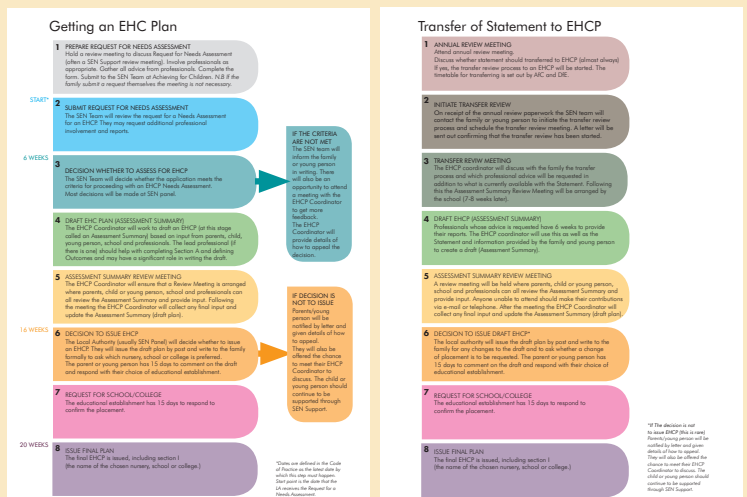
Getting an EHC Plan

1 PREPARE REQUEST FOR NEEDS ASSESSMENT
Hold a review meeting to discuss Request for Needs Assessment (often a SEN Support review meeting). Involve professionals as appropriate. Gather all advice from professionals. Complete the form. Submit to the SEN Team at Achieving for Children. N.B If the family submit a request themselves the meeting is not necessary.

START*

2 SUBMIT REQUEST FOR NEEDS ASSESSMENT
The SEN Team will review the request for a Needs Assessment for an EHCP. They may request additional professional involvement and reports.

6 WEEKS

3 DECISION WHETHER TO ASSESS FOR EHCP
The SEN Team will decide whether the application meets the criteria for proceeding with an EHCP Needs Assessment. Most decisions will be made at SEN panel.

IF THE CRITERIA ARE NOT MET
The SEN team will inform the family or young person in writing. There will also be an opportunity to attend a meeting with the EHCP Coordinator to get more feedback. The EHCP Coordinator will provide details of how to appeal the decision.

4 DRAFT EHC PLAN (ASSESSMENT SUMMARY)
The EHCP Coordinator will work to draft an EHCP (at this stage called an Assessment Summary) based on input from parents, child, young person, school and professionals. The lead professional (if there is one) should help with completing Section A and defining Outcomes and may have a significant role in writing the draft.

5 ASSESSMENT SUMMARY REVIEW MEETING
The EHCP Coordinator will ensure that a Review Meeting is arranged where parents, child or young person, school and professionals can all review the Assessment Summary and provide input. Following the meeting the EHCP Coordinator will collect any final input and update the Assessment Summary (draft plan).

IF DECISION IS NOT TO ISSUE
Parents/young person will be notified by letter and given details of how to appeal. They will also be offered the chance to meet their EHCP Coordinator to discuss. The child or young person should continue to be supported through SEN Support.

16 WEEKS

6 DECISION TO ISSUE EHCP
The Local Authority (usually SEN Panel) will decide whether to issue an EHCP. They will issue the draft plan by post and write to the family formally to ask which nursery, school or college is preferred. The parent or young person has 15 days to comment on the draft and respond with their choice of educational establishment.

7 REQUEST FOR SCHOOL/COLLEGE
The educational establishment has 15 days to respond to confirm the placement.

20 WEEKS

8 ISSUE FINAL PLAN
The final EHCP is issued, including section I (the name of the chosen nursery, school or college.)

*Dates are defined in the Code of Practice as the latest date by which this step must happen. Start point is the date that the LA receives the Request for a Needs Assessment.

Transfer of Statement to EHCP

1 ANNUAL REVIEW MEETING
Attend annual review meeting.
Discuss whether statement should transferred to EHCP (almost always)
If yes, the transfer review process to an EHCP will be started. The timetable for transferring is set out by AfC and DfE.

2 INITIATE TRANSFER REVIEW
On receipt of the annual review paperwork the SEN team will contact the family or young person to initiate the transfer review process and schedule the transfer review meeting. A letter will be sent out confirming that the transfer review has been started.

3 TRANSFER REVIEW MEETING
The EHCP coordinator will discuss with the family the transfer process and which professional advice will be requested in addition to what is currently available with the Statement. Following this the Assessment Summary Review Meeting will be arranged by the school (7-8 weeks later).

4 DRAFT EHCP (ASSESSMENT SUMMARY)
Professionals whose advice is requested have 6 weeks to provide their reports. The EHCP coordinator will use this as well as the Statement and information provided by the family and young person to create a draft (Assessment Summary).

5 ASSESSMENT SUMMARY REVIEW MEETING
A review meeting will be held where parents, child or young person, school and professionals can all review the Assessment Summary and provide input. Anyone unable to attend should make their contributions via e-mail or telephone. After the meeting the EHCP Coordinator will collect any final input and update the Assessment Summary (draft plan).

6 DECISION TO ISSUE DRAFT EHCP*
The local authority will issue the draft plan by post and write to the family for any changes to the draft and to ask whether a change of placement is to be requested. The parent or young person has 15 days to comment on the draft and respond with their choice of educational establishment.

7 REQUEST FOR SCHOOL/COLLEGE
The educational establishment has 15 days to respond to confirm the placement.

*If The decision is not to issue EHCP (this is rare)
Parents/young person will be notified by letter and given details of how to appeal. They will also be offered the chance to meet their EHCP Coordinator to discuss. The child or young person should continue to be supported through SEN Support.

8 ISSUE FINAL PLAN
The final EHCP is issued, including section I (the name of the chosen nursery, school or college.)